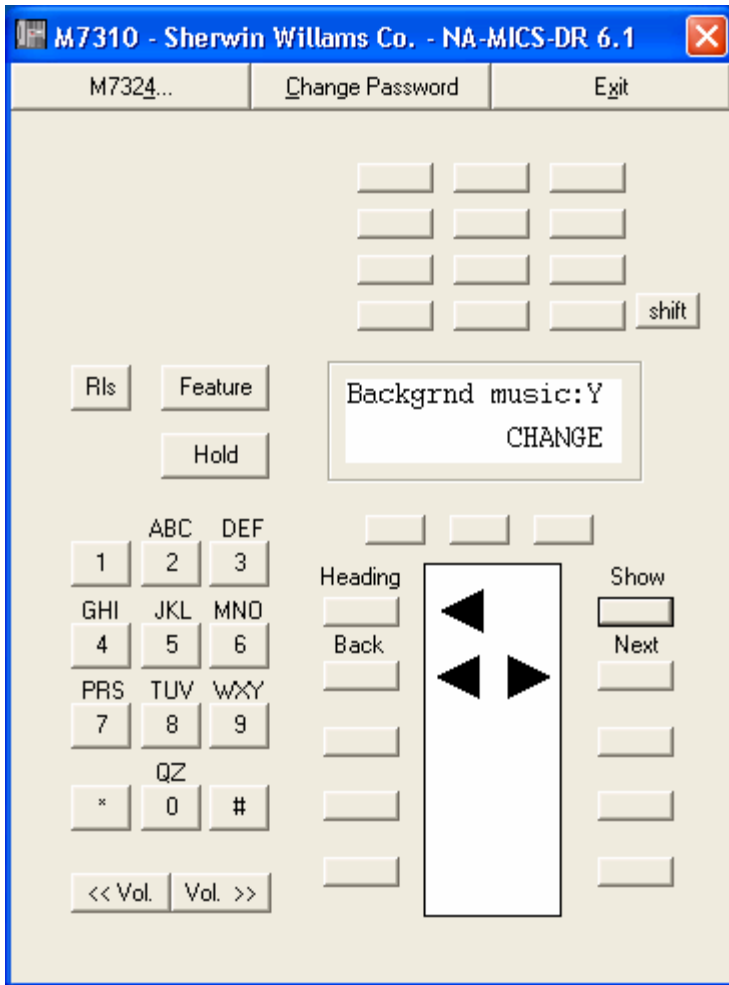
M7310 - Sherwin Willams Co. - NA-MICS-DR 6.1

M7324... Change Password Exit

shift

Rls Feature

Hold

Backgrnd music:Y
CHANGE

ABC DEF
1 2 3
GHI JKL MNO
4 5 6
PRS TUV WXY
7 8 9
QZ
* 0 #

<< Vol. Vol. >>

Heading
Back

Show
Next